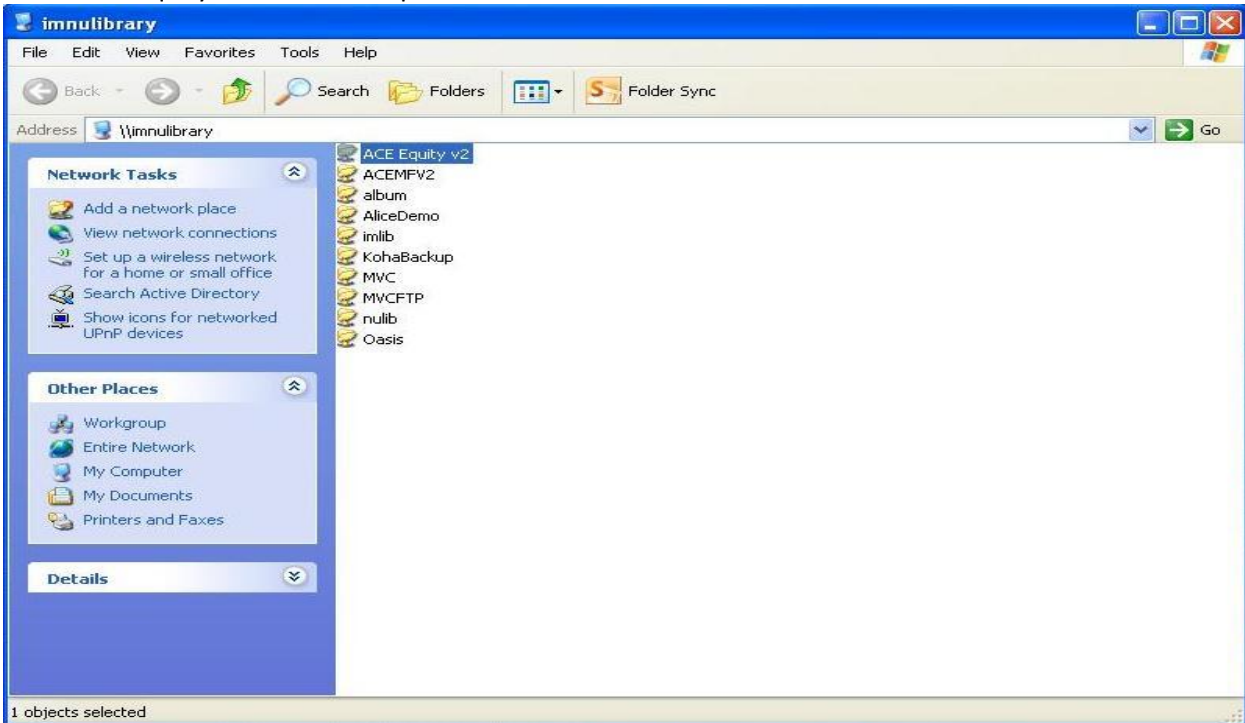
imnulibrary

File Edit View Favorites Tools Help

Back Search Folders Folder Sync

Address \\imnulibrary Go

Network Tasks

Add a network place
View network connections
Set up a wireless network for a home or small office
Search Active Directory
Show icons for networked UPnP devices

Other Places

Workgroup
Entire Network
My Computer
My Documents
Printers and Faxes

Details

ACE Equity v2
ACEMFV2
album
AliceDemo
imlib
KohaBackup
MVC
MVCFTP
nulib
Oasis

1 objects selected